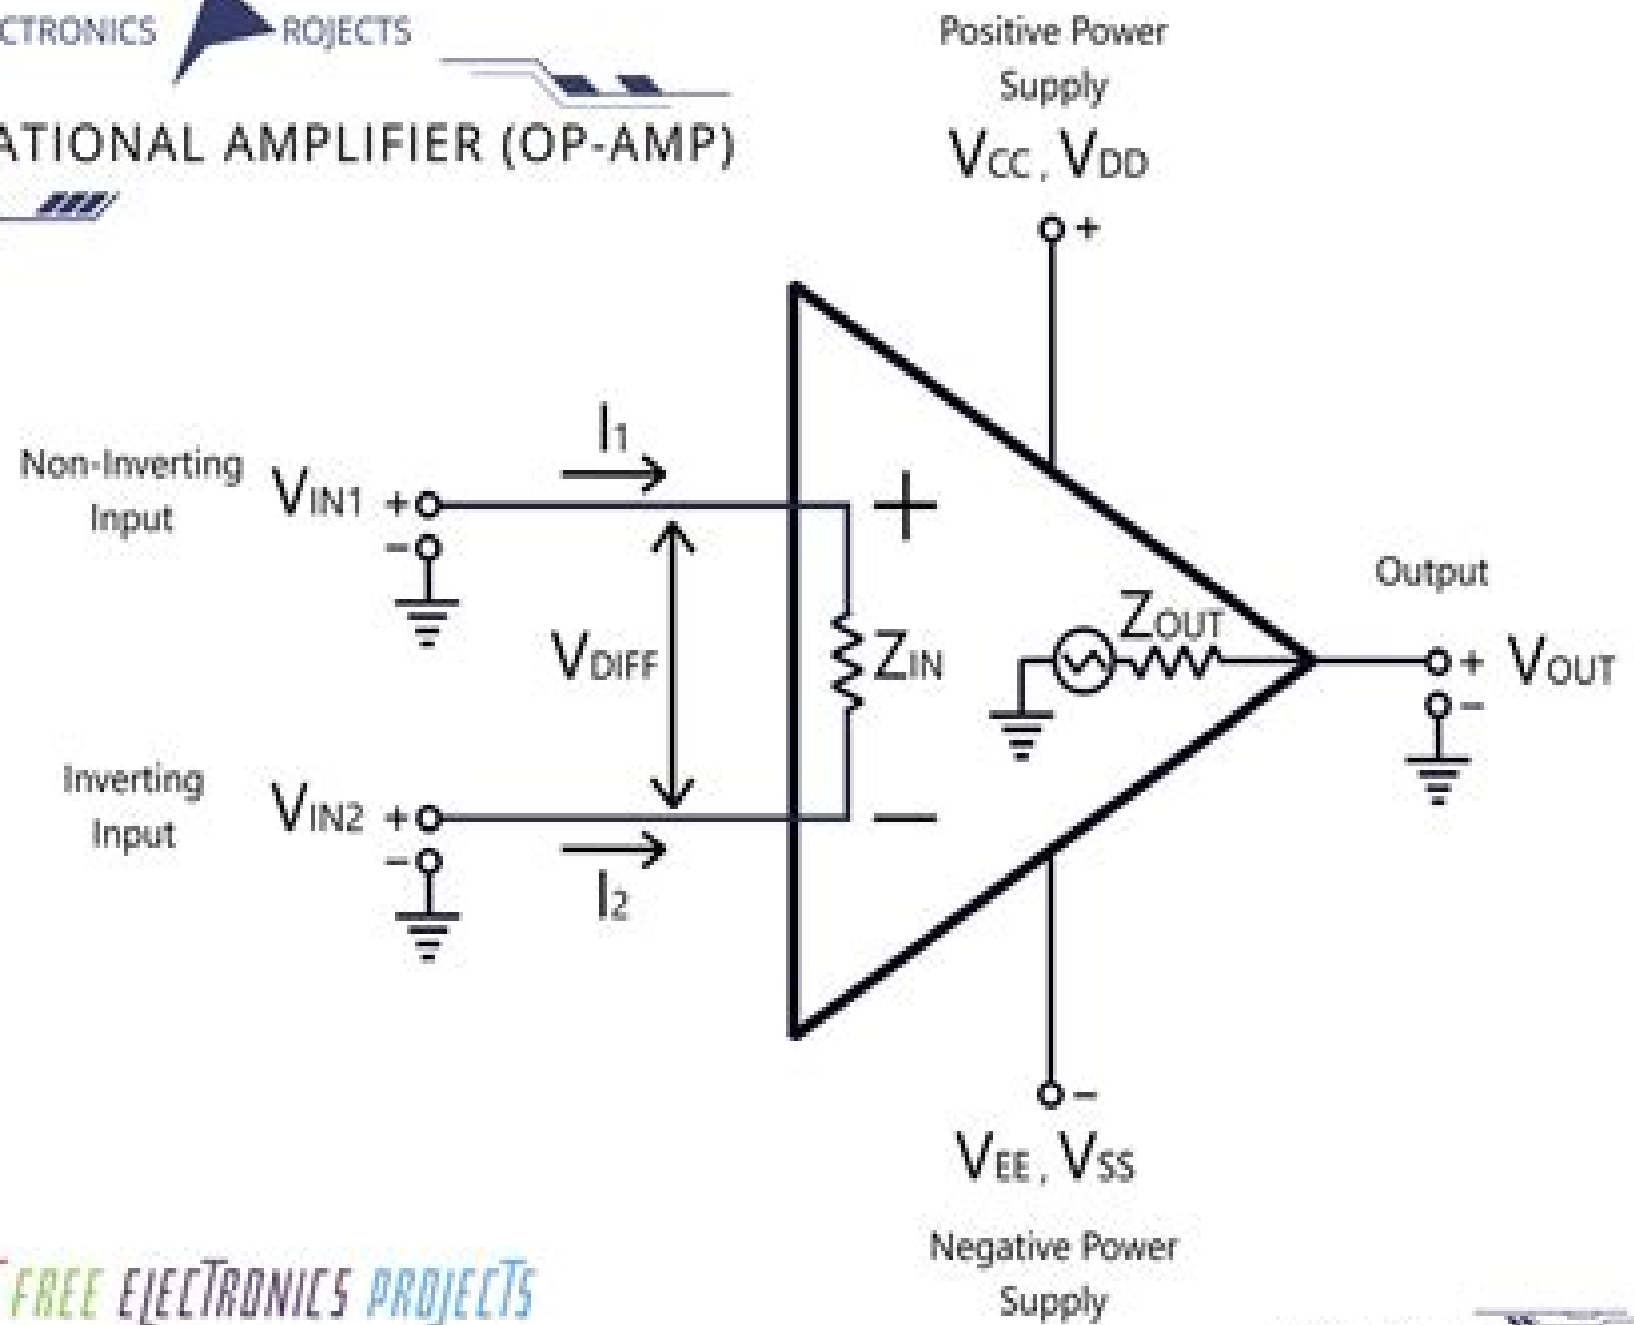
CTRONICS ROJECTS

ATIONAL AMPLIFIER (OP-AMP)

Positive Power Supply

$V_{CC}$, $V_{DD}$

+

Non-Inverting Input

$V_{IN1}$ +

-

$I_1$

+

$V_{DIFF}$

$Z_{IN}$

$Z_{OUT}$

Output

+ $V_{OUT}$

-

Inverting Input

$V_{IN2}$ +

-

$I_2$

−

-

$V_{EE}$, $V_{SS}$

Negative Power Supply

FREE ELECTRONICS PROJECTS